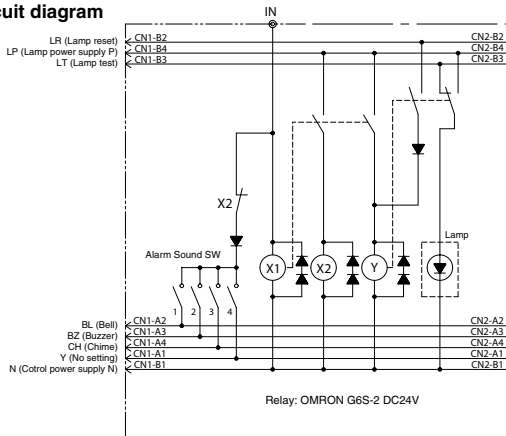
cuit diagram

IN

LR (Lamp reset) CN1-B2
LP (Lamp power supply P) CN1-B4
LT (Lamp test) CN1-B3

CN2-B2
CN2-B4
CN2-B3

X2

Alarm Sound SW

1 2 3 4

X1 X2 Y

Lamp

BL (Bell) CN1-A2
BZ (Buzzer) CN1-A3
CH (Chime) CN1-A4
Y (No setting) CN1-A1
N (Cotrol power supply N) CN1-B1

CN2-A2
CN2-A3
CN2-A4
CN2-A1
CN2-B1

Relay: OMRON G6S-2 DC24V